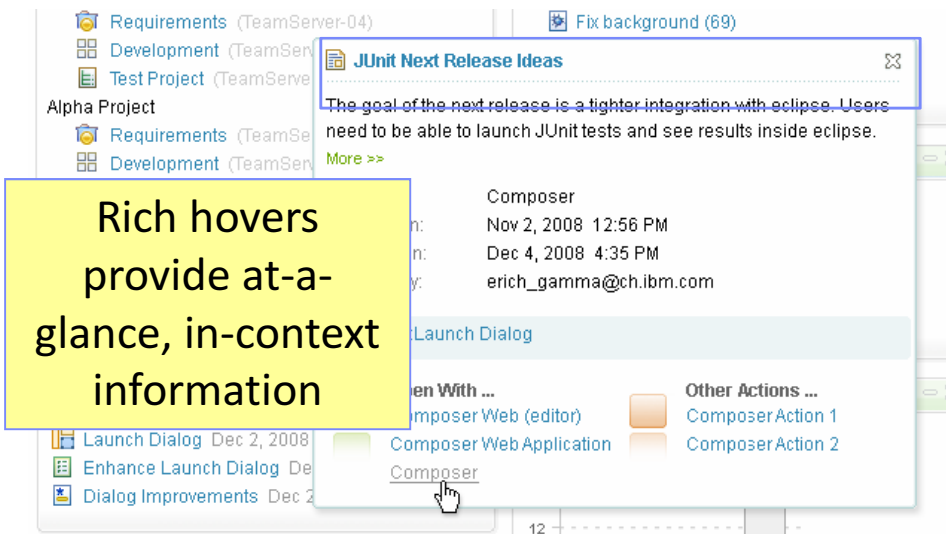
Requirements (TeamServer-04)
Development (TeamServ
Test Project (TeamServe
Alpha Project
Requirements (TeamSe
Development (TeamServ

Fix background (69)

JUnit Next Release Ideas

The goal of the next release is a tighter integration with eclipse. Users need to be able to launch JUnit tests and see results inside eclipse.
More >>

Composer
n: Nov 2, 2008 12:56 PM
n: Dec 4, 2008 4:35 PM
y: erich_gamma@ch.ibm.com

Launch Dialog

en With ...
mposer Web (editor)
Composer Web Application
Composer

Other Actions ...
ComposerAction 1
ComposerAction 2

Rich hovers provide at-a-glance, in-context information

Launch Dialog Dec 2, 2008
Enhance Launch Dialog De
Dialog Improvements Dec 2

12